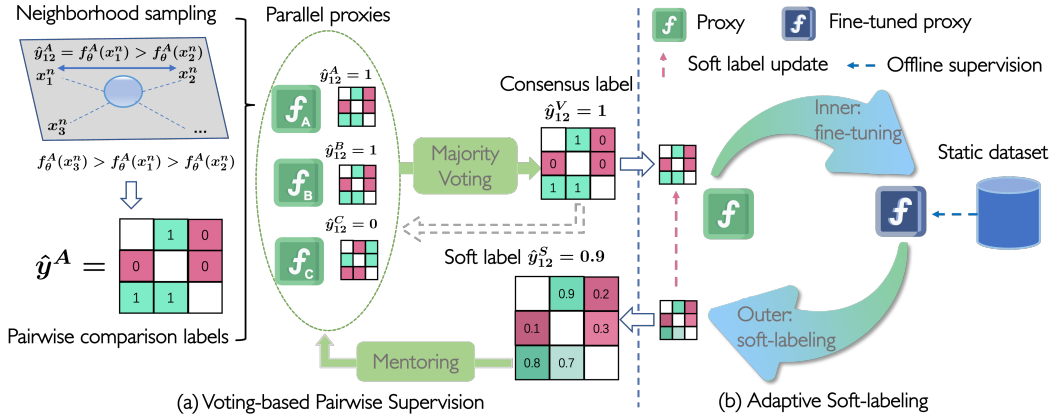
Neighborhood sampling

$\hat{y}_{12}^{A} = f_{\theta}^{A}(x_1^n) > f_{\theta}^{A}(x_2^n)$

$x_1^n$ $x_2^n$ $x_3^n$ ...

$f_{\theta}^{A}(x_3^n) > f_{\theta}^{A}(x_1^n) > f_{\theta}^{A}(x_2^n)$

$\hat{y}^{A} =$

| | 1 | 0 |
|---|---|---|
| 0 | | 0 |
| 1 | 1 | |

Pairwise comparison labels

Parallel proxies

$\hat{y}_{12}^{A} = 1$

$f_A$

$\hat{y}_{12}^{B} = 1$

$f_B$

$\hat{y}_{12}^{C} = 0$

$f_C$

Majority Voting

Consensus label

$\hat{y}_{12}^{V} = 1$

| | 1 | 0 |
|---|---|---|
| 0 | | 0 |
| 1 | 1 | |

Soft label $\hat{y}_{12}^{S} = 0.9$

| | 0.9 | 0.2 |
|---|---|---|
| 0.1 | | 0.3 |
| 0.8 | 0.7 | |

Mentoring

(a) Voting-based Pairwise Supervision

$f$ Proxy $f$ Fine-tuned proxy

Soft label update Offline supervision

Inner: fine-tuning

Static dataset

Outer: soft-labeling

(b) Adaptive Soft-labeling